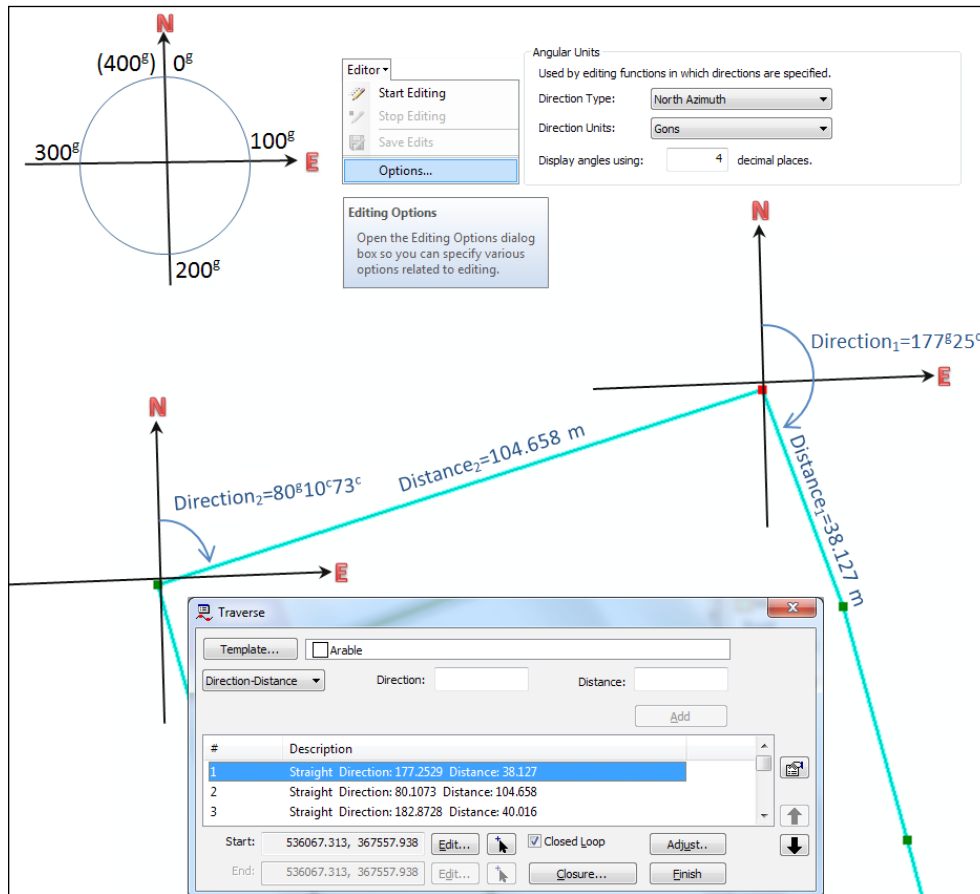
N

$(400^g)$ $0^g$

$300^g$

$100^g$

E

$200^g$

Editor▾

Start Editing

Stop Editing

Save Edits

Options...

Editing Options

Open the Editing Options dialog box so you can specify various options related to editing.

Angular Units

Used by editing functions in which directions are specified.

Direction Type: North Azimuth

Direction Units: Gons

Display angles using: 4 decimal places.

N

Direction$_1$=$177^g25^c$

E

N

Direction$_2$=$80^g10^c73^c$

Distance$_2$=104.658 m

Distance$_1$=38.127 m

E

Traverse

Template...

Arable

Direction-Distance

Direction:

Distance:

Add

| # | Description |
|---|---|
| 1 | Straight Direction: 177.2529 Distance: 38.127 |
| 2 | Straight Direction: 80.1073 Distance: 104.658 |
| 3 | Straight Direction: 182.8728 Distance: 40.016 |

Start: 536067.313, 367557.938 Edit...

Closed Loop

Adjust..

End: 536067.313, 367557.938 Edit...

Closure...

Finish